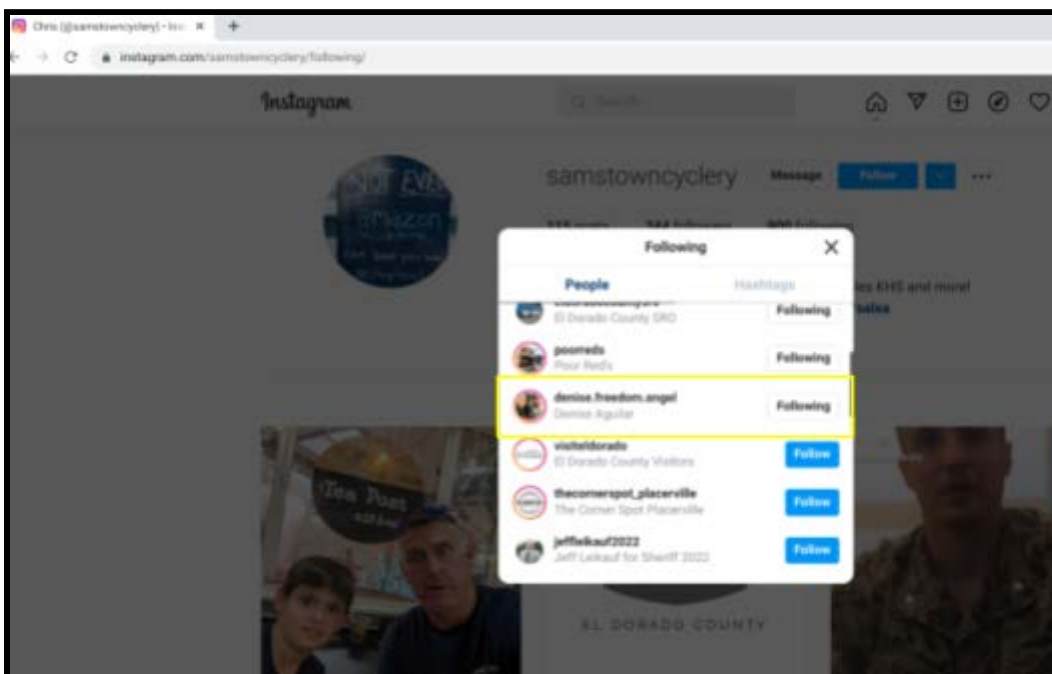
Chris (@samstowncyclery) • Ins ×
instagram.com/samstowncyclery/following/

Instagram

Search

samstowncyclery Message Follow

115 posts 744 followers 900 following

es KHS and more!
sales

Following

People Hashtags

El Dorado County SRO Following

poorreds
Poor Red's Following

denise.freedom.angel
Denise Aguilar Following

visiteldorado
El Dorado County Visitors Follow

thecornerspot_placerville
The Corner Spot Placerville Follow

jeffleikauf2022
Jeff Leikauf for Sheriff 2022 Follow

Tea Post

EL DORADO COUNTY